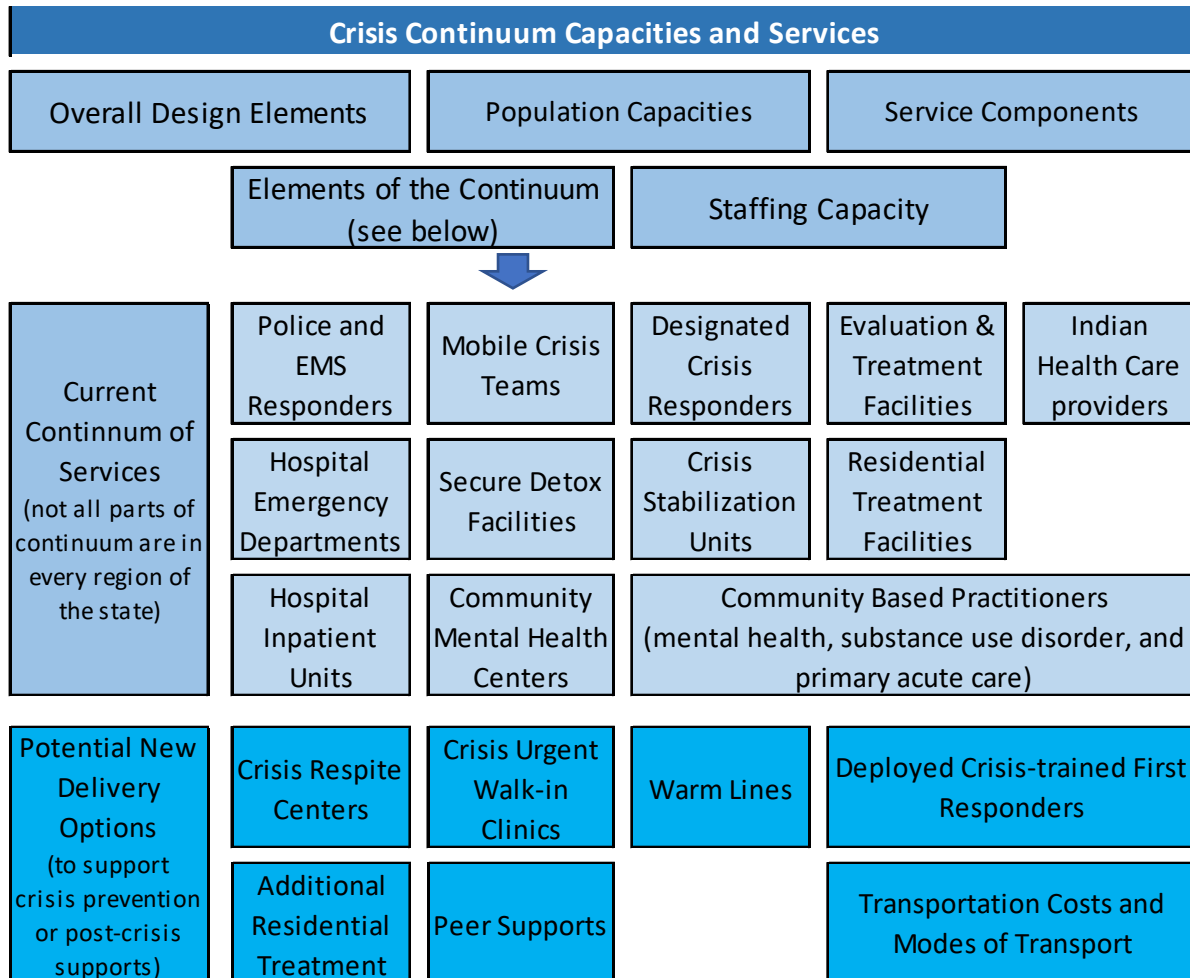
Crisis Continuum Capacities and Services

Overall Design Elements

Population Capacities

Service Components

Elements of the Continuum (see below)

Staffing Capacity

Current Continnum of Services (not all parts of continuum are in every region of the state)

Police and EMS Responders

Mobile Crisis Teams

Designated Crisis Responders

Evaluation & Treatment Facilities

Indian Health Care providers

Hospital Emergency Departments

Secure Detox Facilities

Crisis Stabilization Units

Residential Treatment Facilities

Hospital Inpatient Units

Community Mental Health Centers

Community Based Practitioners (mental health, substance use disorder, and primary acute care)

Potential New Delivery Options (to support crisis prevention or post-crisis supports)

Crisis Respite Centers

Crisis Urgent Walk-in Clinics

Warm Lines

Deployed Crisis-trained First Responders

Additional Residential Treatment

Peer Supports

Transportation Costs and Modes of Transport